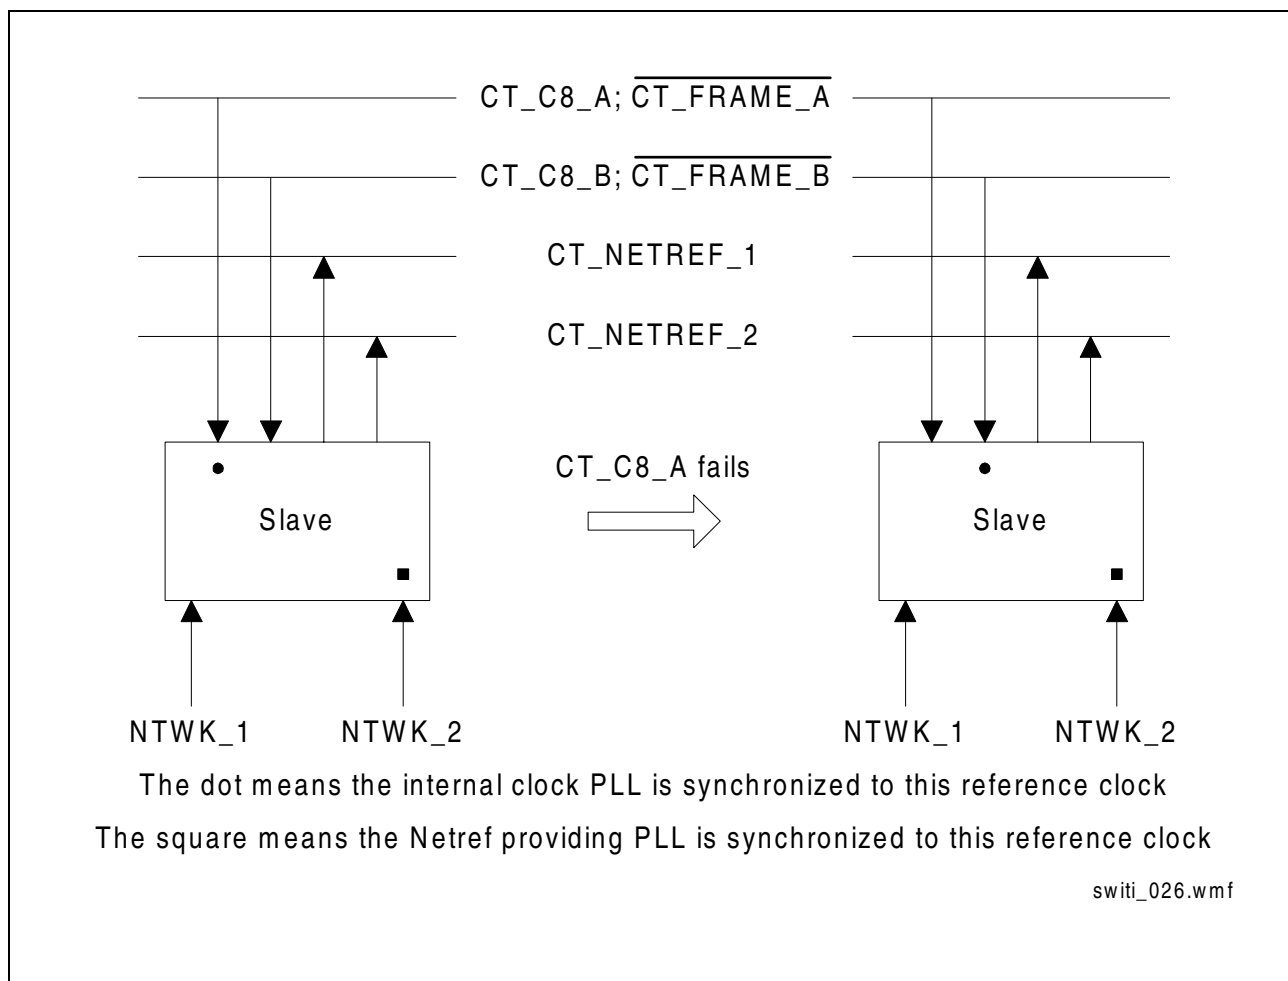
CT_C8_A; $\overline{\text{CT\_FRAME\_A}}$

CT_C8_B; $\overline{\text{CT\_FRAME\_B}}$

CT_NETREF_1

CT_NETREF_2

Slave

CT_C8_A fails

Slave

NTWK_1 NTWK_2

NTWK_1 NTWK_2

The dot means the internal clock PLL is synchronized to this reference clock

The square means the Netref providing PLL is synchronized to this reference clock

switi_026.wmf